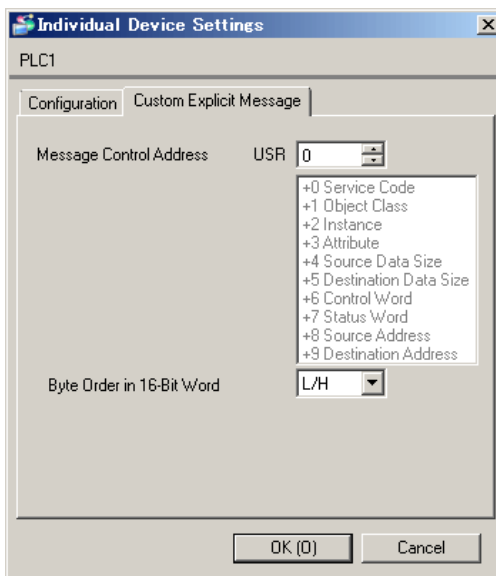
Individual Device Settings

PLC1

Configuration | Custom Explicit Message

Message Control Address USR 0

+0 Service Code
+1 Object Class
+2 Instance
+3 Attribute
+4 Source Data Size
+5 Destination Data Size
+6 Control Word
+7 Status Word
+8 Source Address
+9 Destination Address

Byte Order in 16-Bit Word L/H

OK (O) Cancel